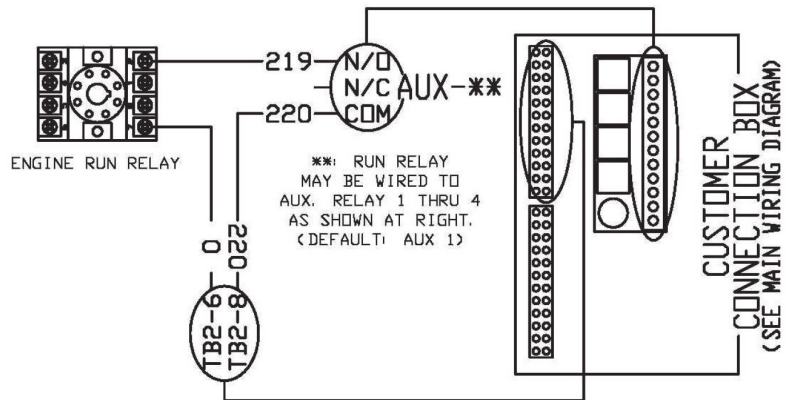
219
N/O
N/C AUX-**
220
COM

ENGINE RUN RELAY

**: RUN RELAY MAY BE WIRED TO AUX. RELAY 1 THRU 4 AS SHOWN AT RIGHT. (DEFAULT: AUX 1)

0
220
TB2-6
TB2-8

CUSTOMER CONNECTION BOX
(SEE MAIN WIRING DIAGRAM)